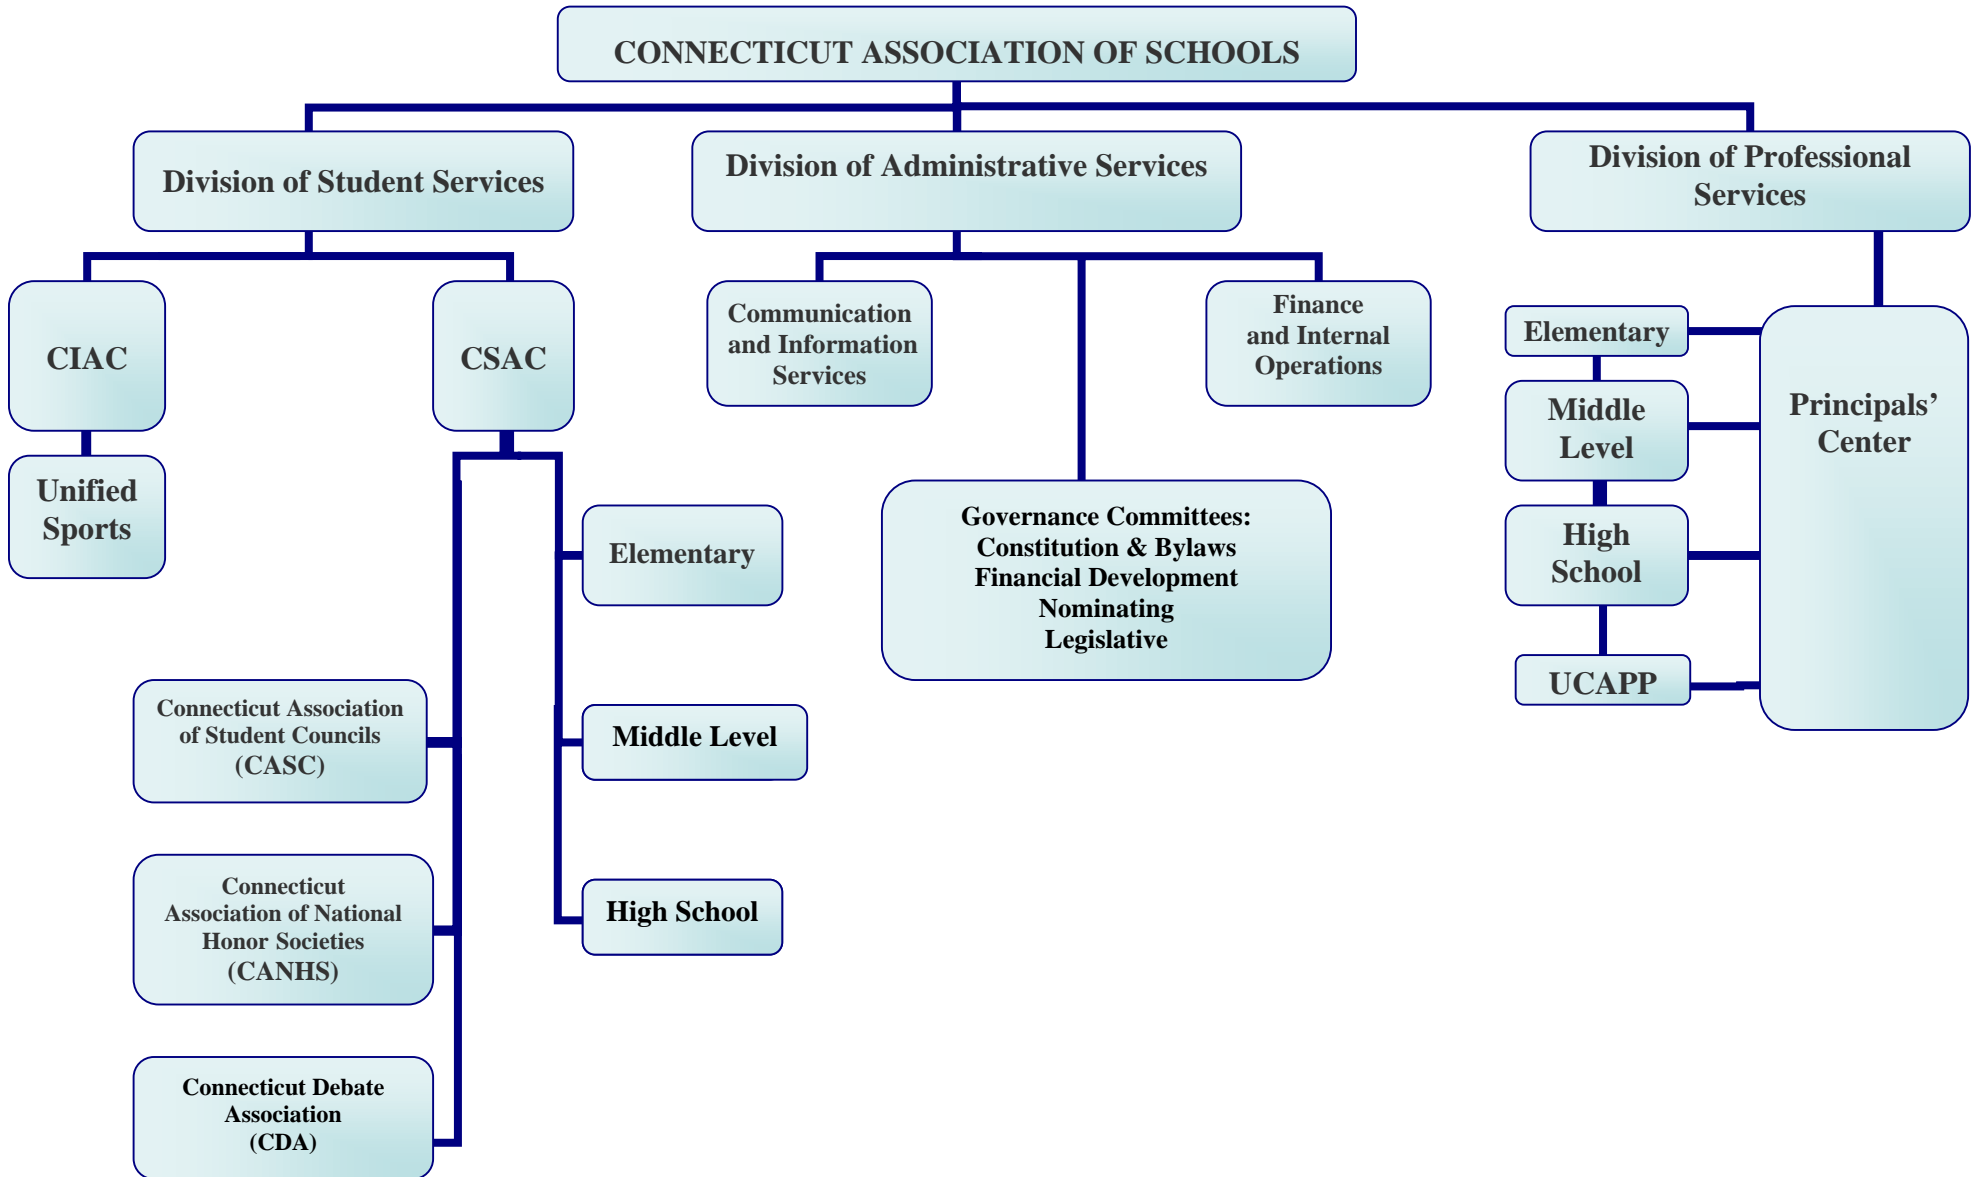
CONNECTICUT ASSOCIATION OF SCHOOLS

Division of Student Services

Division of Administrative Services

Division of Professional Services

CIAC

Unified Sports

CSAC

Elementary

Middle Level

High School

Connecticut Association of Student Councils (CASC)

Connecticut Association of National Honor Societies (CANHS)

Connecticut Debate Association (CDA)

Communication and Information Services

Finance and Internal Operations

Governance Committees:
Constitution & Bylaws
Financial Development
Nominating
Legislative

Elementary

Middle Level

High School

UCAPP

Principals' Center